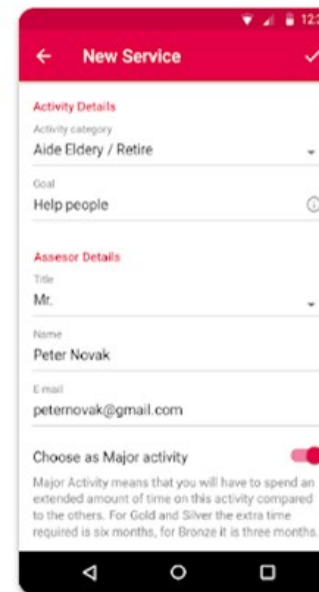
12:

New Service

Activity Details

Activity category

Aide Eldery / Retire

Goal

Help people

Assesor Details

Title

Mr.

Name

Peter Novak

E-mail

peternovak@gmail.com

Choose as Major activity

Major Activity means that you will have to spend an extended amount of time on this activity compared to the others. For Gold and Silver the extra time required is six months, for Bronze it is three months.